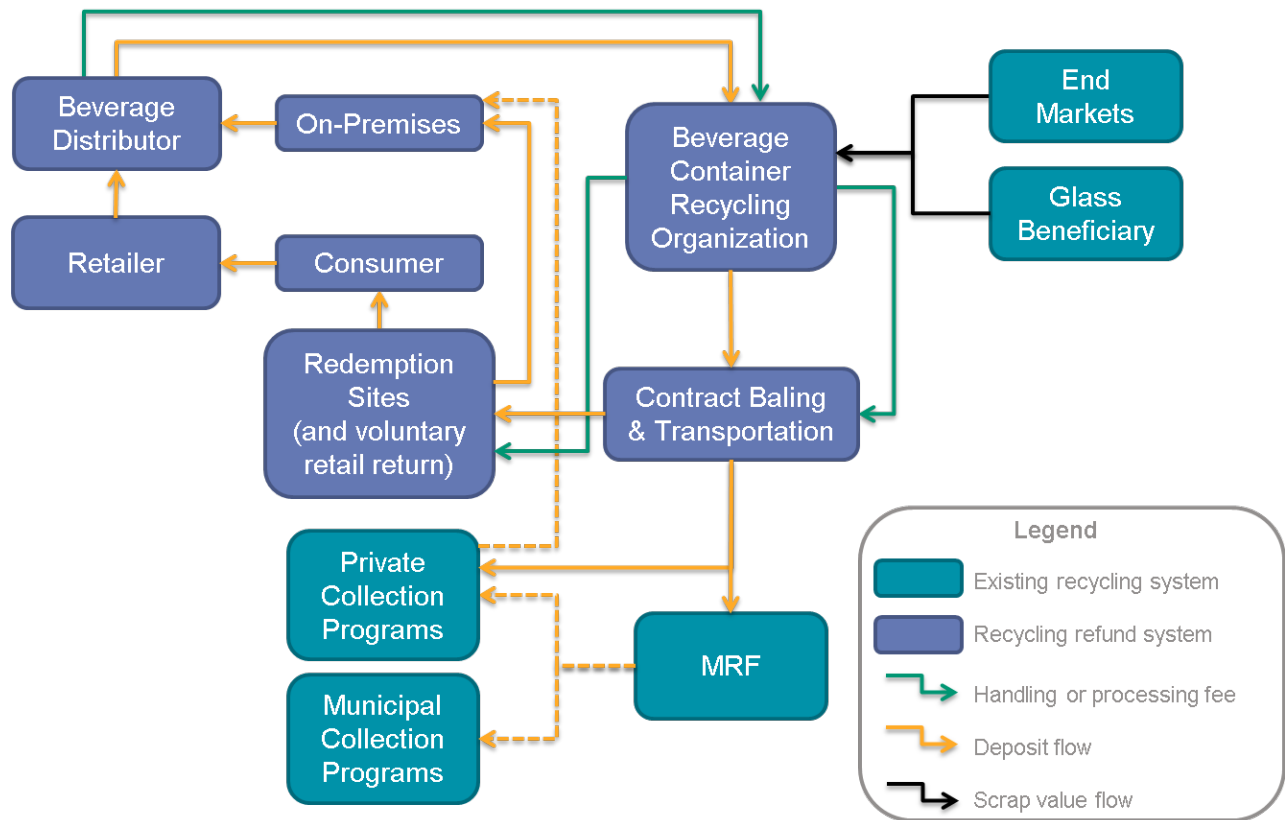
Beverage Distributor

On-Premises

Beverage Container Recycling Organization

End Markets

Glass Beneficiary

Retailer

Consumer

Redemption Sites (and voluntary retail return)

Contract Baling & Transportation

Private Collection Programs

MRF

Municipal Collection Programs

Legend

Existing recycling system

Recycling refund system

Handling or processing fee

Deposit flow

Scrap value flow